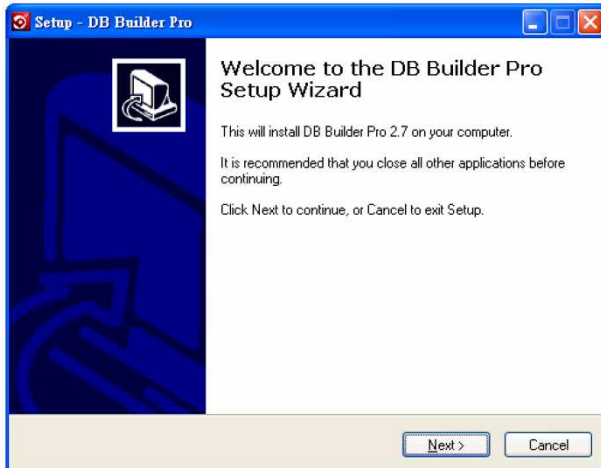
Setup - DB Builder Pro

Welcome to the DB Builder Pro Setup Wizard

This will install DB Builder Pro 2.7 on your computer.

It is recommended that you close all other applications before continuing.

Click Next to continue, or Cancel to exit Setup.

Next >

Cancel